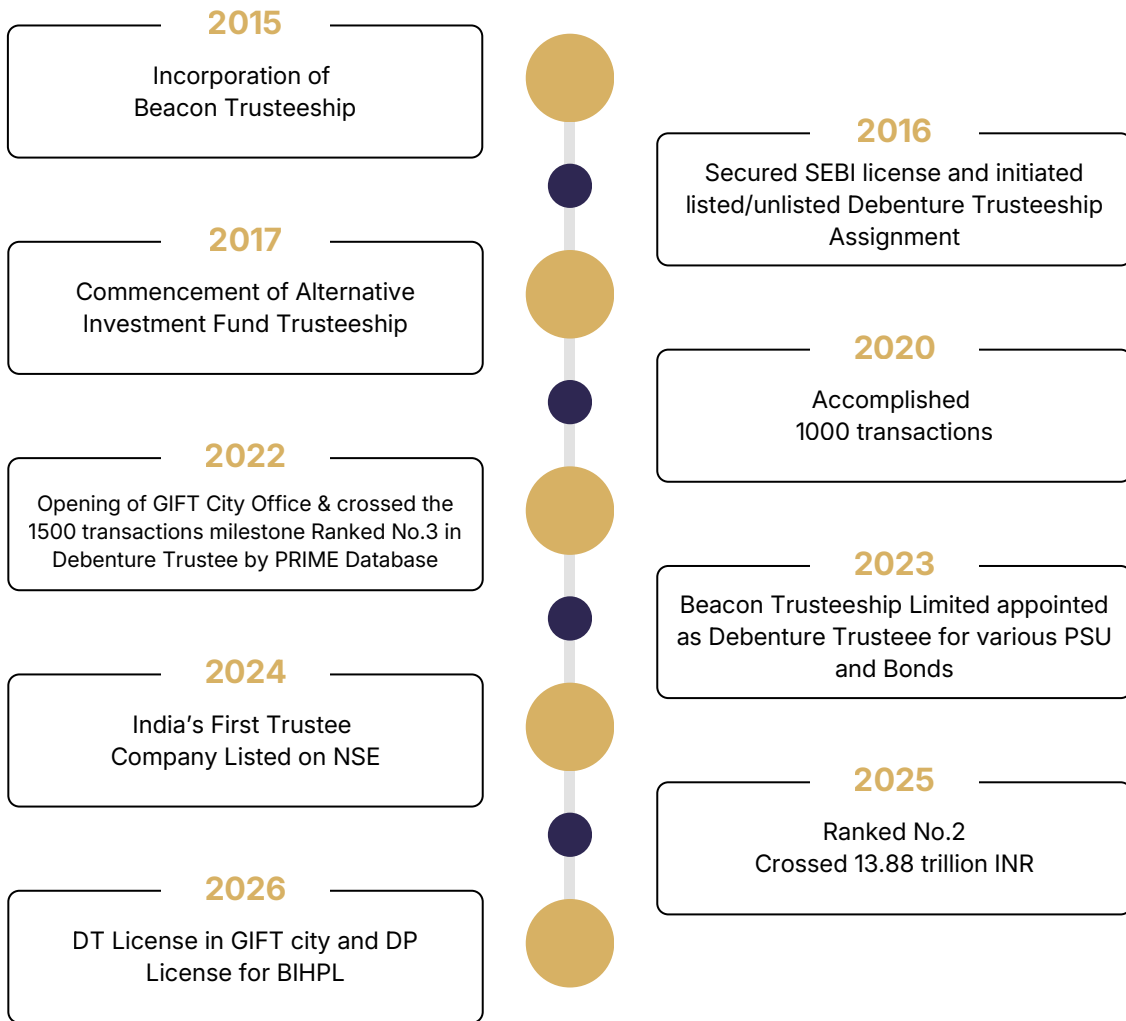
2015
Incorporation of Beacon Trusteeship

2016
Secured SEBI license and initiated listed/unlisted Debenture Trusteeship Assignment

2017
Commencement of Alternative Investment Fund Trusteeship

2020
Accomplished 1000 transactions

2022
Opening of GIFT City Office & crossed the 1500 transactions milestone Ranked No.3 in Debenture Trustee by PRIME Database

2023
Beacon Trusteeship Limited appointed as Debenture Trusteee for various PSU and Bonds

2024
India's First Trustee Company Listed on NSE

2025
Ranked No.2
Crossed 13.88 trillion INR

2026
DT License in GIFT city and DP License for BIHPL